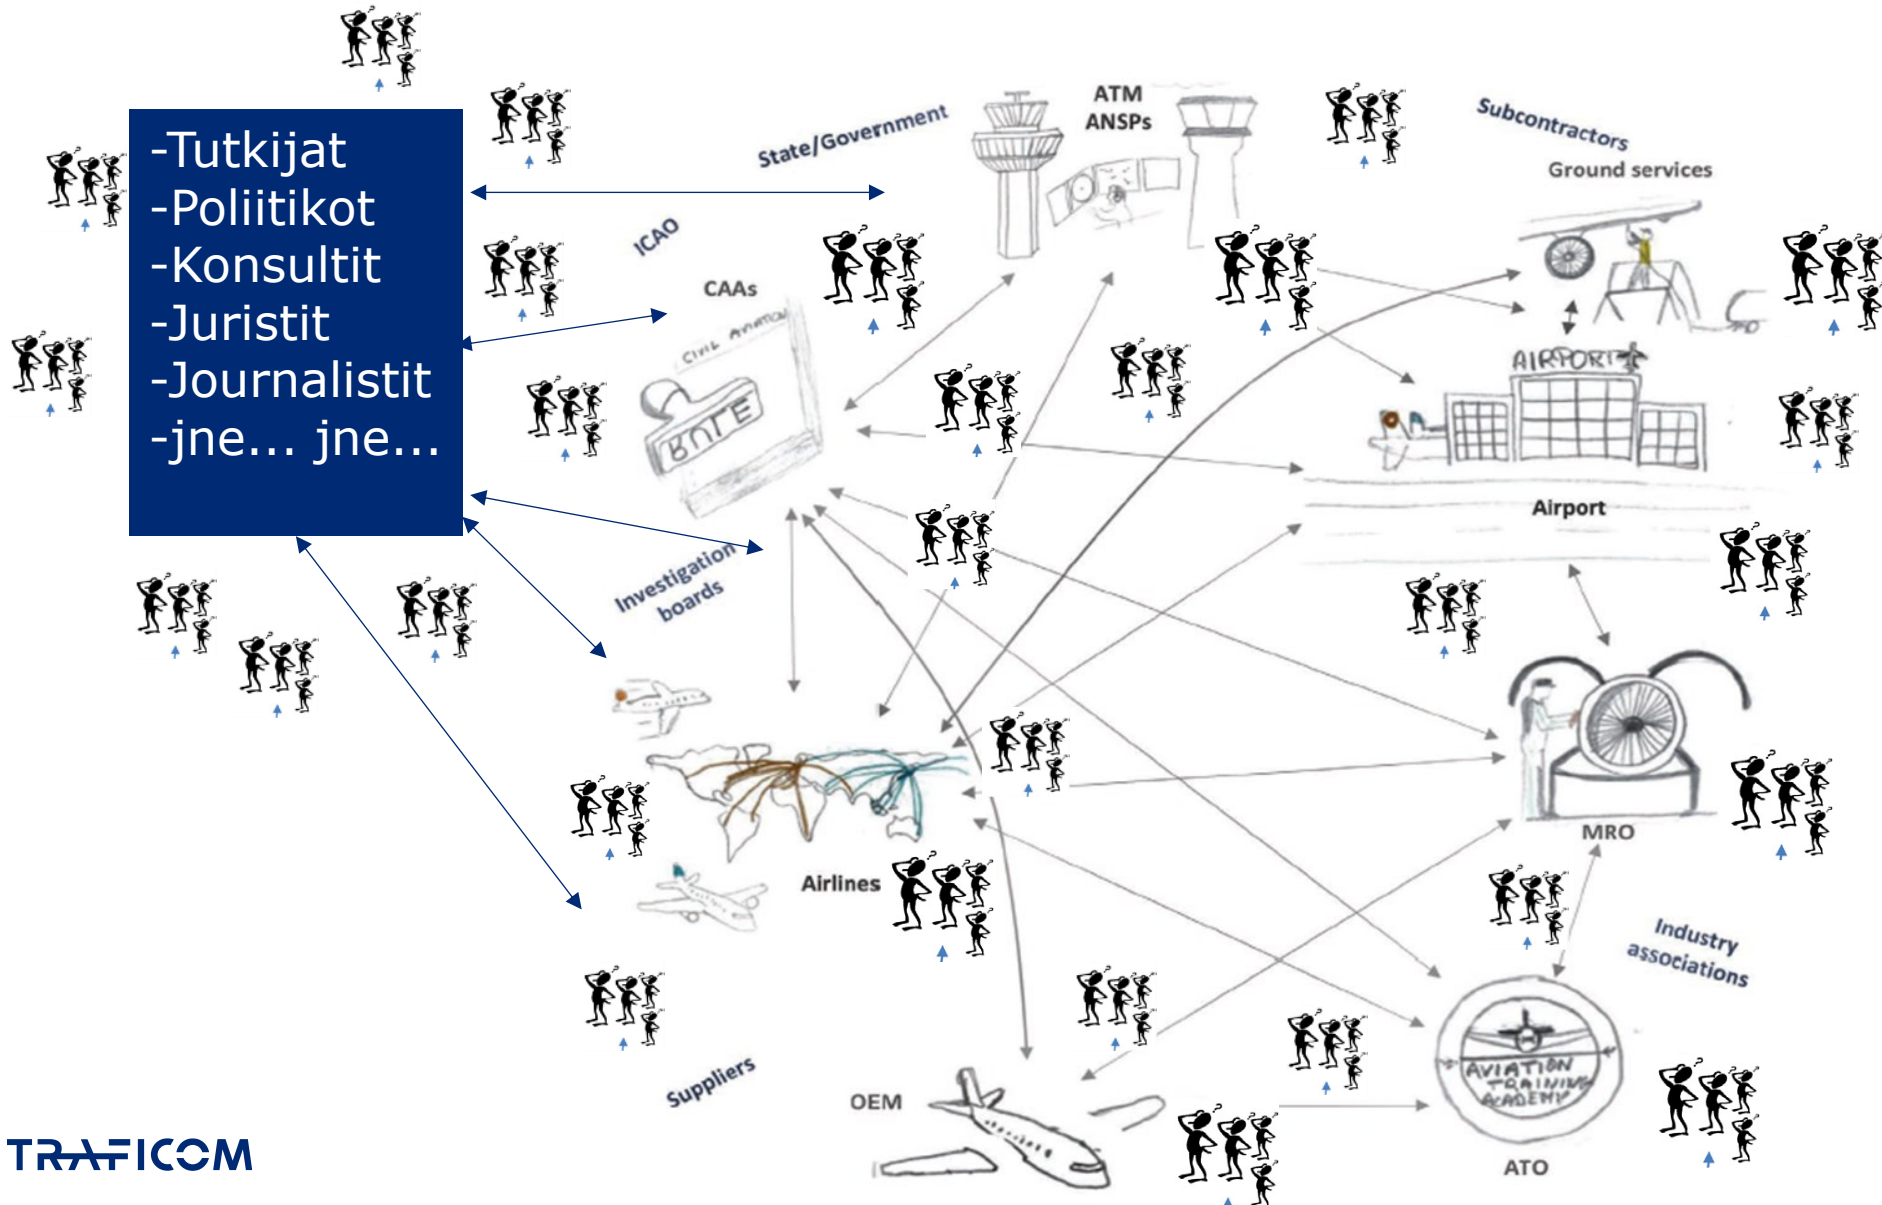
-Tutkijat
-Poliitikot
-Konsultit
-Juristit
-Journalistit
-jne... jne...

State/Government
ATM ANSPs
Subcontractors
Ground services
ICAO
CAAs
CIVIL AVIATION
RULE
AIRPORT
Airport
Investigation boards
MRO
Airlines
Industry associations
AVIATION TRAINING ACADEMY
Suppliers
OEM
ATO
TRAFICOM